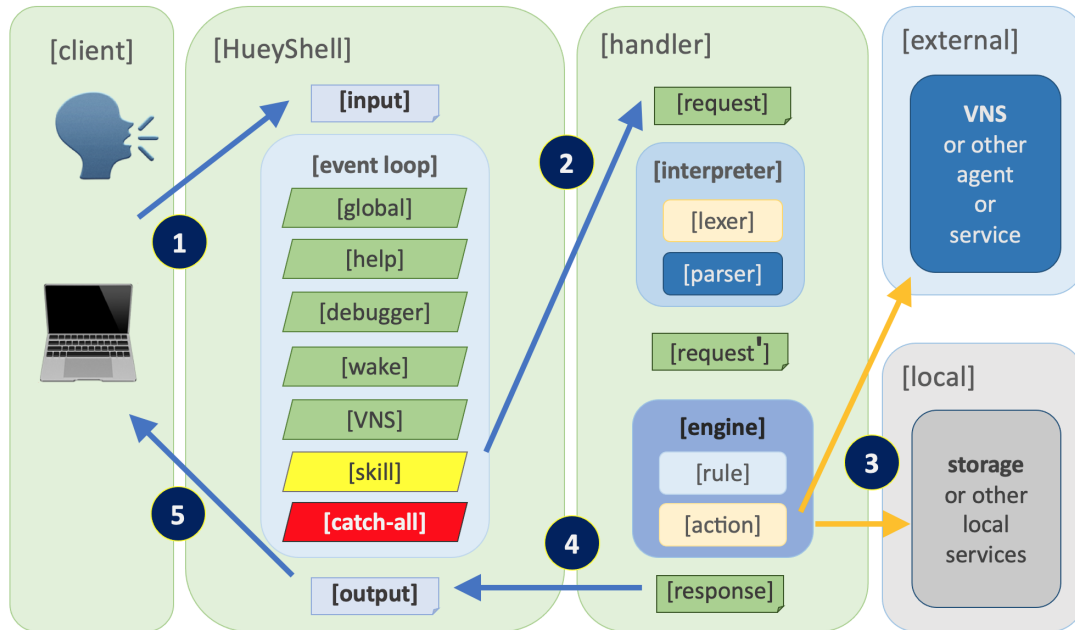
[client]

1

5

[HueyShell]

[input]

[event loop]

[global]

[help]

[debugger]

[wake]

[VNS]

[skill]

[catch-all]

[output]

2

4

[handler]

[request]

[interpreter]

[lexer]

[parser]

[request']

[engine]

[rule]

[action]

[response]

3

[external]

VNS or other agent or service

[local]

storage or other local services